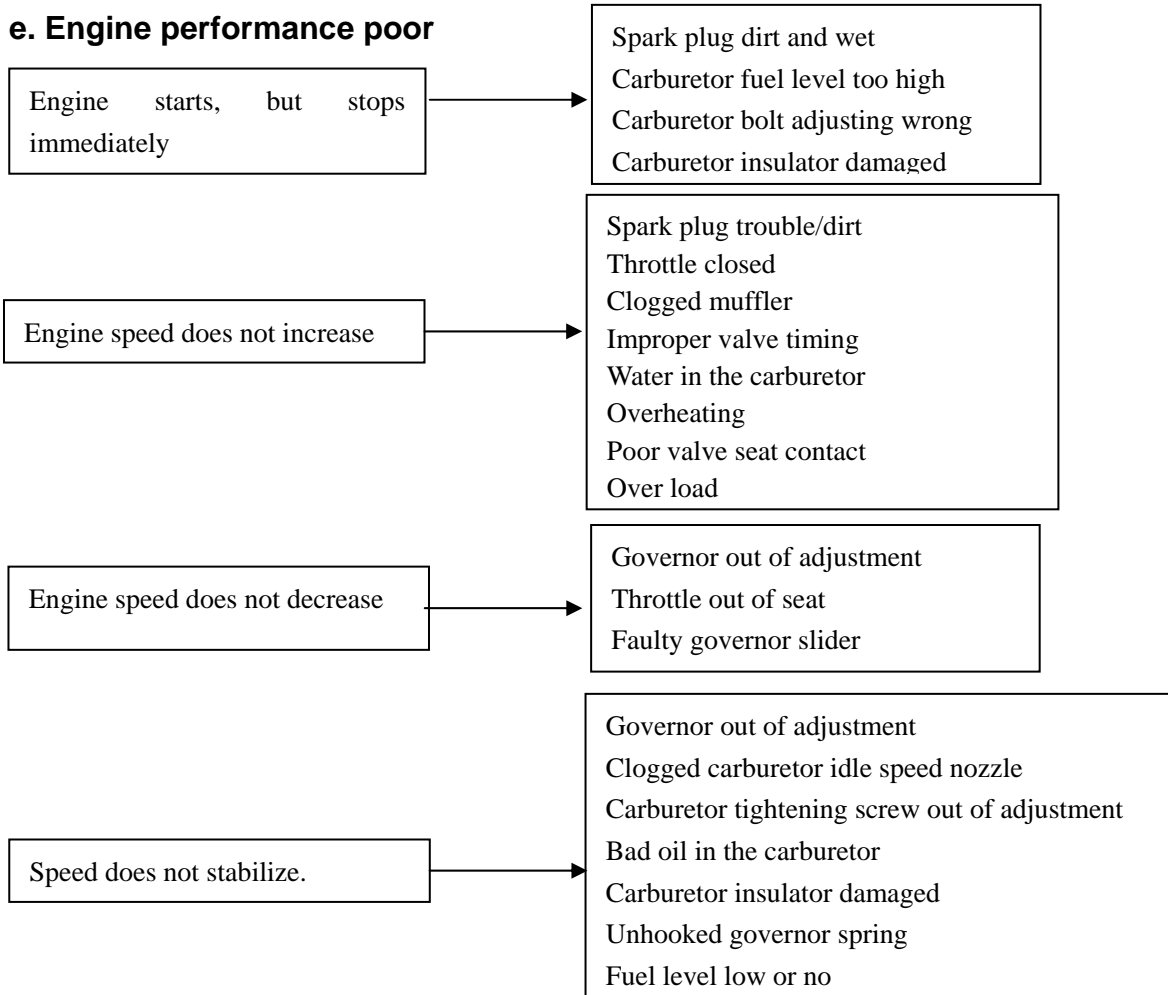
e. Engine performance poor

Engine starts, but stops immediately

Spark plug dirt and wet
Carburetor fuel level too high
Carburetor bolt adjusting wrong
Carburetor insulator damaged

Engine speed does not increase

Spark plug trouble/dirt
Throttle closed
Clogged muffler
Improper valve timing
Water in the carburetor
Overheating
Poor valve seat contact
Over load

Engine speed does not decrease

Governor out of adjustment
Throttle out of seat
Faulty governor slider

Speed does not stabilize.

Governor out of adjustment
Clogged carburetor idle speed nozzle
Carburetor tightening screw out of adjustment
Bad oil in the carburetor
Carburetor insulator damaged
Unhooked governor spring
Fuel level low or no